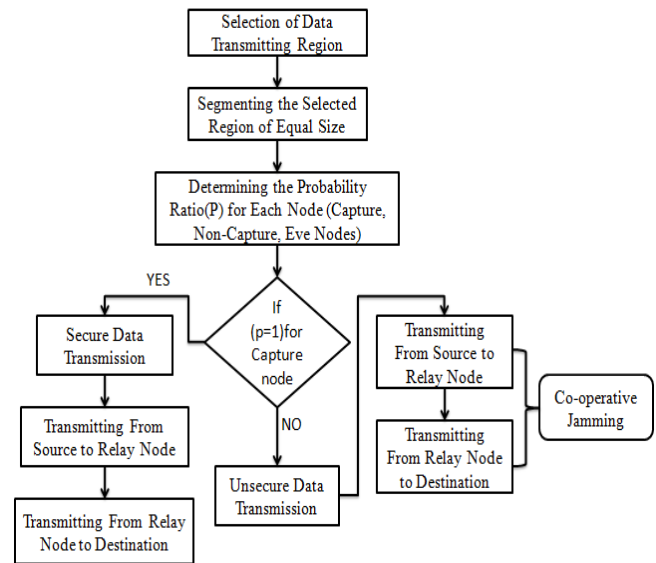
Selection of Data Transmitting Region

Segmenting the Selected Region of Equal Size

Determining the Probability Ratio(P) for Each Node (Capture, Non-Capture, Eve Nodes)

YES

If (p=1)for Capture node

NO

Secure Data Transmission

Transmitting From Source to Relay Node

Transmitting From Relay Node to Destination

Unsecure Data Transmission

Transmitting From Source to Relay Node

Transmitting From Relay Node to Destination

Co-operative Jamming